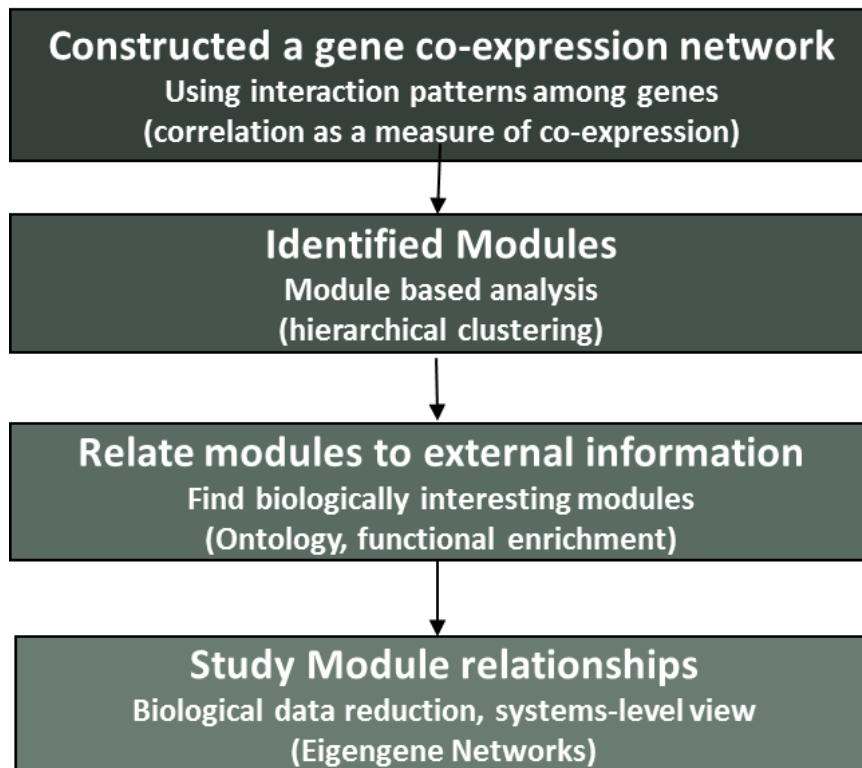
Constructed a gene co-expression network
Using interaction patterns among genes
(correlation as a measure of co-expression)

Identified Modules
Module based analysis
(hierarchical clustering)

Relate modules to external information
Find biologically interesting modules
(Ontology, functional enrichment)

Study Module relationships
Biological data reduction, systems-level view
(Eigengene Networks)